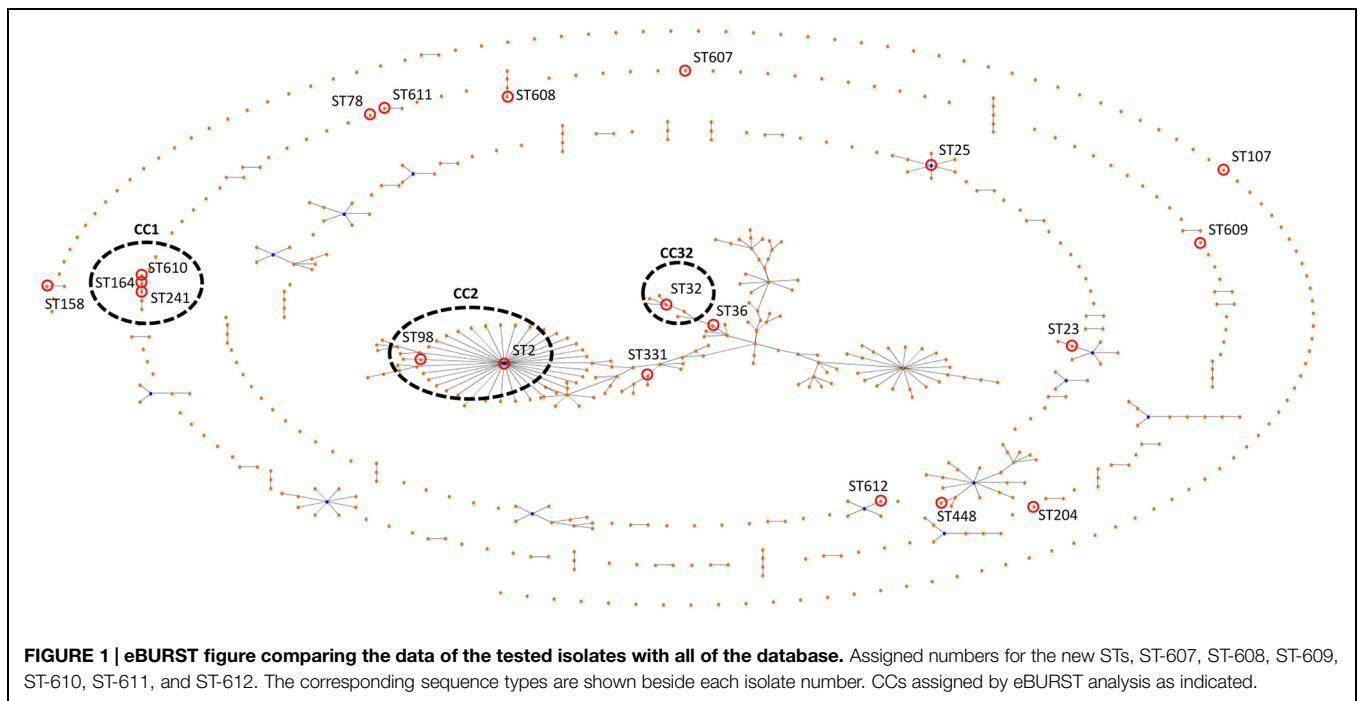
ST607

ST78 ST611 ST608

ST25

ST107

CC1

ST609

ST610 ST164 ST241

ST158

CC32

ST32

CC2

ST36

ST23

ST98

ST2

ST331

ST612

ST448

ST204

**FIGURE 1 | eBURST figure comparing the data of the tested isolates with all of the database.** Assigned numbers for the new STs, ST-607, ST-608, ST-609, ST-610, ST-611, and ST-612. The corresponding sequence types are shown beside each isolate number. CCs assigned by eBURST analysis as indicated.